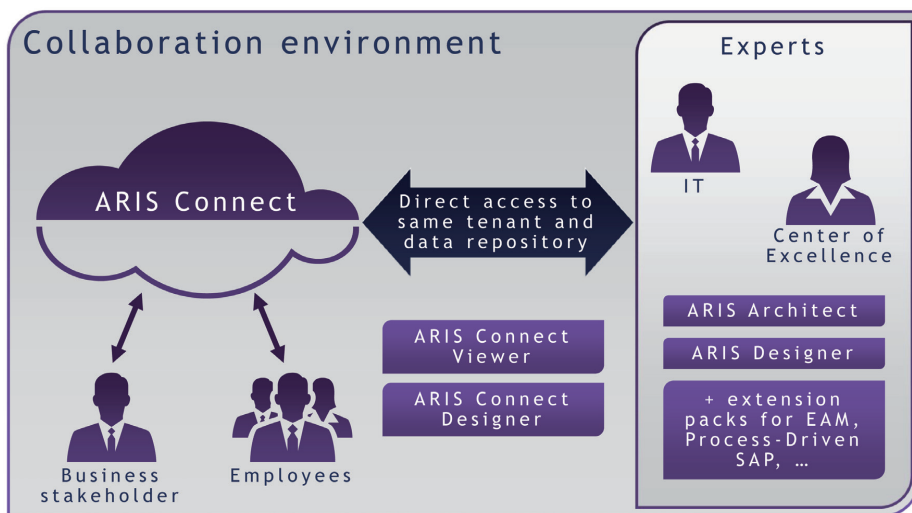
Collaboration environment

ARIS Connect

Direct access to same tenant and data repository

Business stakeholder

Employees

ARIS Connect Viewer

ARIS Connect Designer

Experts

IT

Center of Excellence

ARIS Architect

ARIS Designer

+ extension packs for EAM, Process-Driven SAP, …